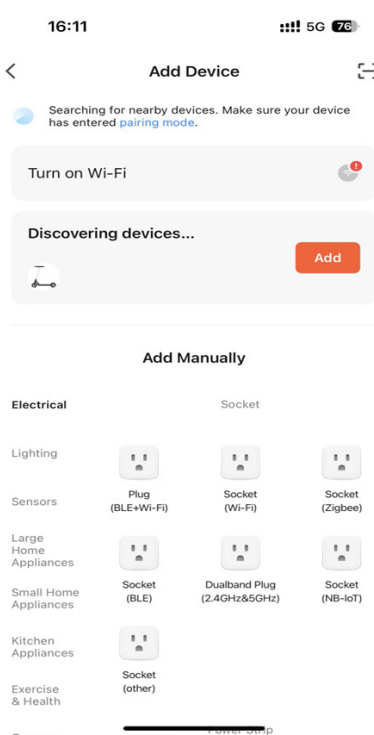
16:11
5G 76

Add Device

Searching for nearby devices. Make sure your device has entered pairing mode.

Turn on Wi-Fi

Discovering devices...

Add

Add Manually

Electrical

Socket

Lighting

Plug (BLE+Wi-Fi)

Socket (Wi-Fi)

Socket (Zigbee)

Sensors

Large Home Appliances

Socket (BLE)

Dualband Plug (2.4GHz&5GHz)

Socket (NB-IoT)

Small Home Appliances

Kitchen Appliances

Socket (other)

Exercise & Health

Power Strip